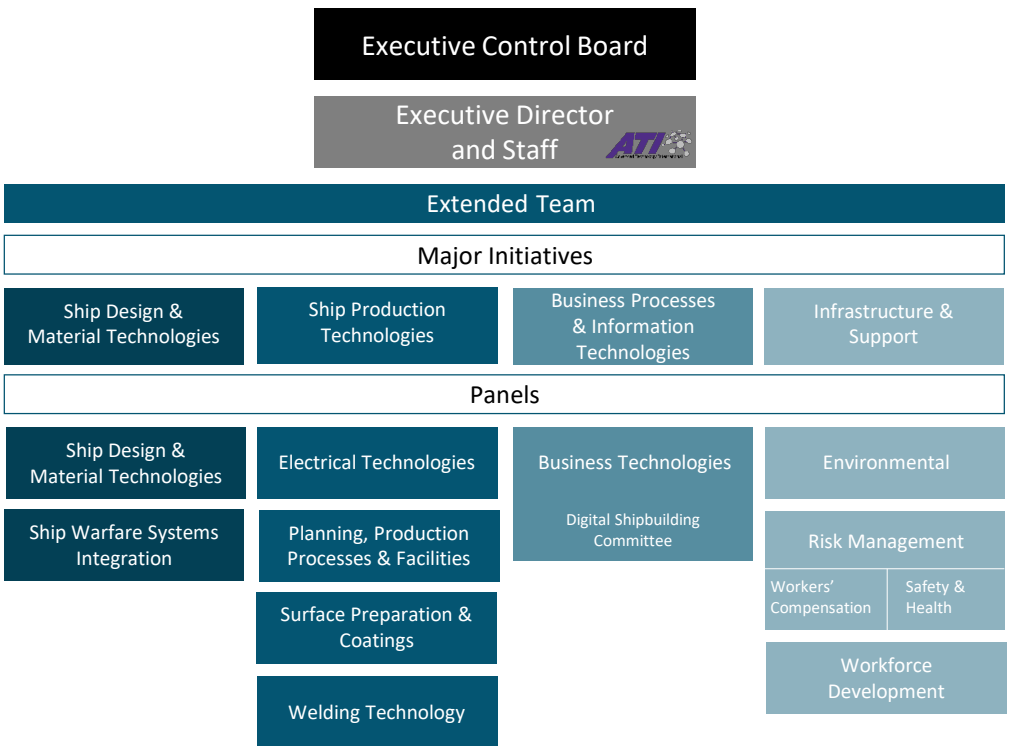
Executive Control Board

Executive Director and Staff

ATI

Extended Team

Major Initiatives

Ship Design & Material Technologies

Ship Production Technologies

Business Processes & Information Technologies

Infrastructure & Support

Panels

Ship Design & Material Technologies

Ship Warfare Systems Integration

Electrical Technologies

Planning, Production Processes & Facilities

Surface Preparation & Coatings

Welding Technology

Business Technologies

Digital Shipbuilding Committee

Environmental

Risk Management

Workers' Compensation

Safety & Health

Workforce Development